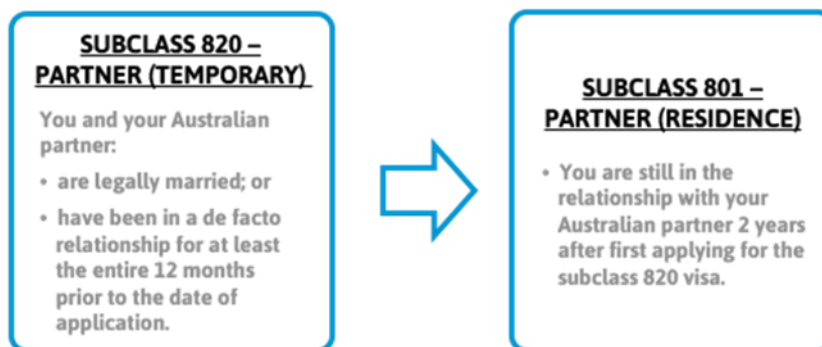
SUBCLASS 820 – PARTNER (TEMPORARY)

You and your Australian partner:

• are legally married; or

• have been in a de facto relationship for at least the entire 12 months prior to the date of application.

SUBCLASS 801 – PARTNER (RESIDENCE)

• You are still in the relationship with your Australian partner 2 years after first applying for the subclass 820 visa.